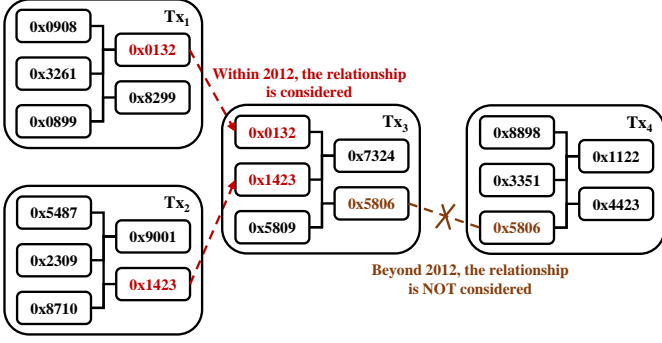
$Tx_1$
0x0908
0x3261
0x0899
0x0132
0x8299

Within 2012, the relationship is considered

$Tx_2$
0x5487
0x2309
0x8710
0x9001
0x1423

$Tx_3$
0x0132
0x1423
0x5809
0x7324
0x5806

$Tx_4$
0x8898
0x3351
0x5806
0x1122
0x4423

Beyond 2012, the relationship is NOT considered